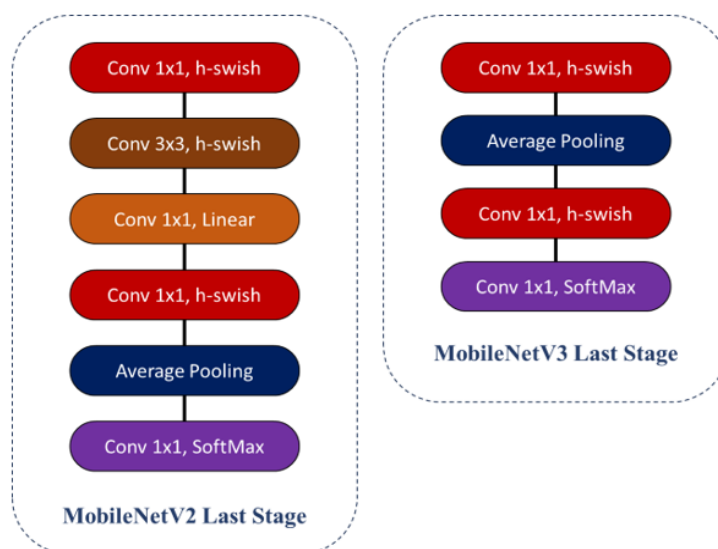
Conv 1x1, h-swish

Conv 3x3, h-swish

Conv 1x1, Linear

Conv 1x1, h-swish

Average Pooling

Conv 1x1, SoftMax

MobileNetV2 Last Stage

Conv 1x1, h-swish

Average Pooling

Conv 1x1, h-swish

Conv 1x1, SoftMax

MobileNetV3 Last Stage